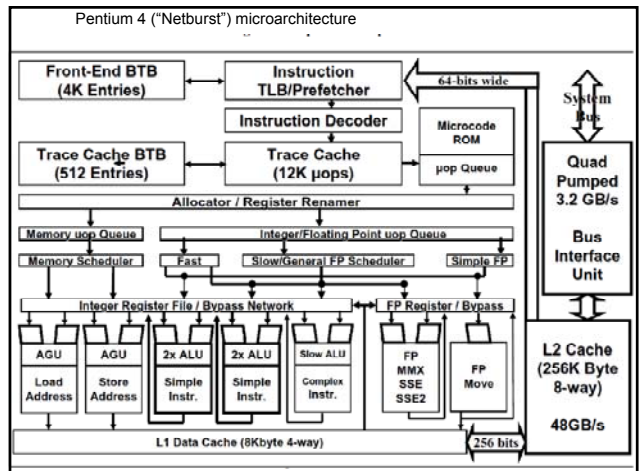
Pentium 4 ("Netburst") microarchitecture

Front-End BTB (4K Entries)

Instruction TLB/Prefetcher

64-bits wide

System Bus

Instruction Decoder

Microcode ROM

Trace Cache BTB (512 Entries)

Trace Cache (12K µops)

µop Queue

Quad Pumped 3.2 GB/s

Bus Interface Unit

Allocator / Register Renamer

Memory uop Queue

Integer/Floating Point uop Queue

Memory Scheduler

Fast

Slow/General FP Scheduler

Simple FP

Integer Register File / Bypass Network

FP Register / Bypass

AGU Load Address

AGU Store Address

2x ALU Simple Instr.

2x ALU Simple Instr.

Slow ALU Complex Instr.

FP MMX SSE SSE2

FP Move

L2 Cache (256K Byte 8-way)

48GB/s

L1 Data Cache (8Kbyte 4-way)

256 bits